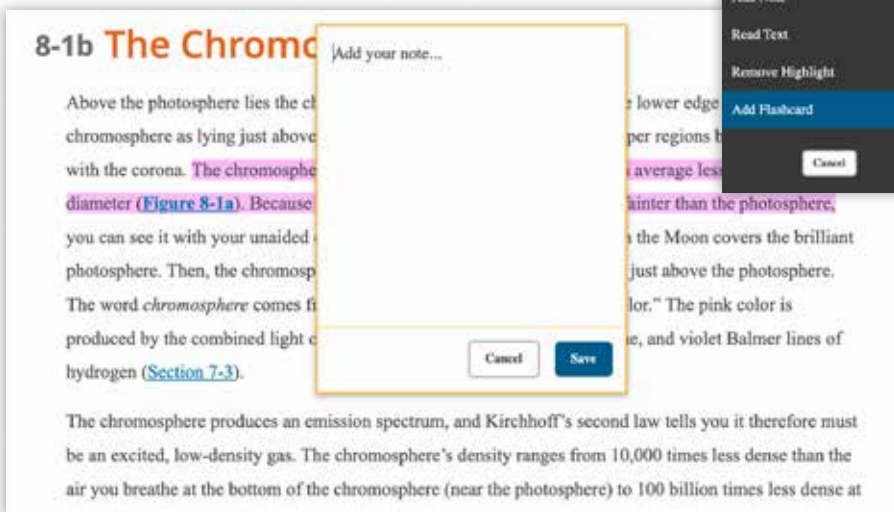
8-1b The Chromo

Add your note...

Cancel Save

Read Text

Remove Highlight

Add Flashcard

Cancel

Above the photosphere lies the ch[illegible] lower edge chromosphere as lying just above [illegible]per regions b with the corona. The chromosphe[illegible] average less diameter (Figure 8-1a). Because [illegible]ainter than the photosphere, you can see it with your unaided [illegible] the Moon covers the brilliant photosphere. Then, the chromosp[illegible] just above the photosphere. The word chromosphere comes fr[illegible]lor." The pink color is produced by the combined light c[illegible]e, and violet Balmer lines of hydrogen (Section 7-3).

The chromosphere produces an emission spectrum, and Kirchhoff's second law tells you it therefore must be an excited, low-density gas. The chromosphere's density ranges from 10,000 times less dense than the air you breathe at the bottom of the chromosphere (near the photosphere) to 100 billion times less dense at